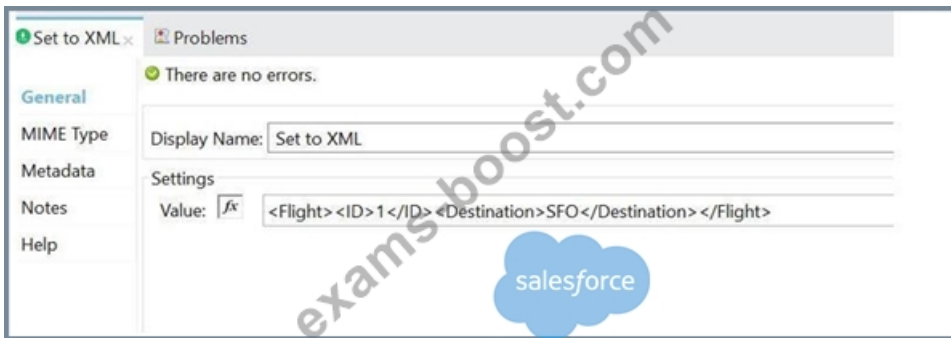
Set to XML ×
Problems

There are no errors.

General
MIME Type
Metadata
Notes
Help

Display Name: Set to XML

Settings
Value: $f_x$ <Flight><ID>1</ID><Destination>SFO</Destination></Flight>

salesforce

exams-boost.com